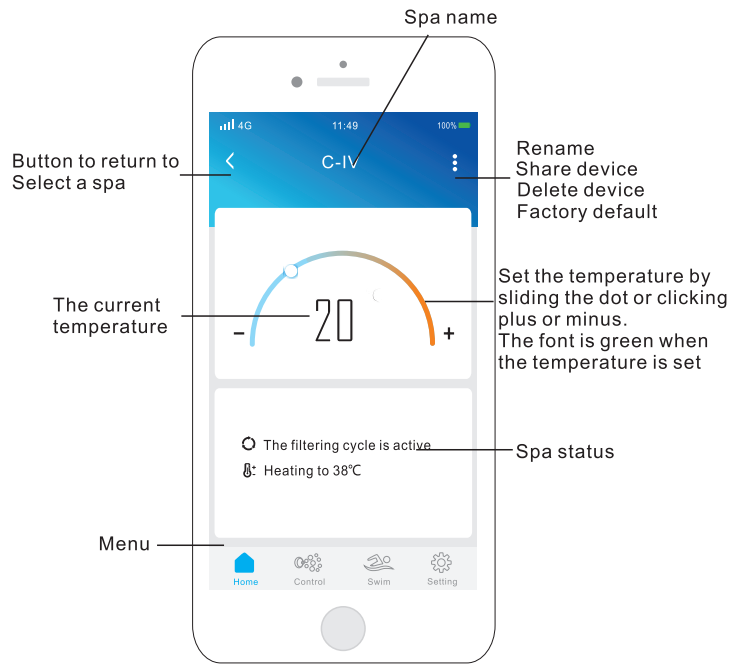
Spa name

4G 11:49 100%

Button to return to Select a spa

C-IV

Rename
Share device
Delete device
Factory default

The current temperature

–
20
+

Set the temperature by sliding the dot or clicking plus or minus.
The font is green when the temperature is set

The filtering cycle is active

Spa status

Heating to 38℃

Menu

Home Control Swim Setting